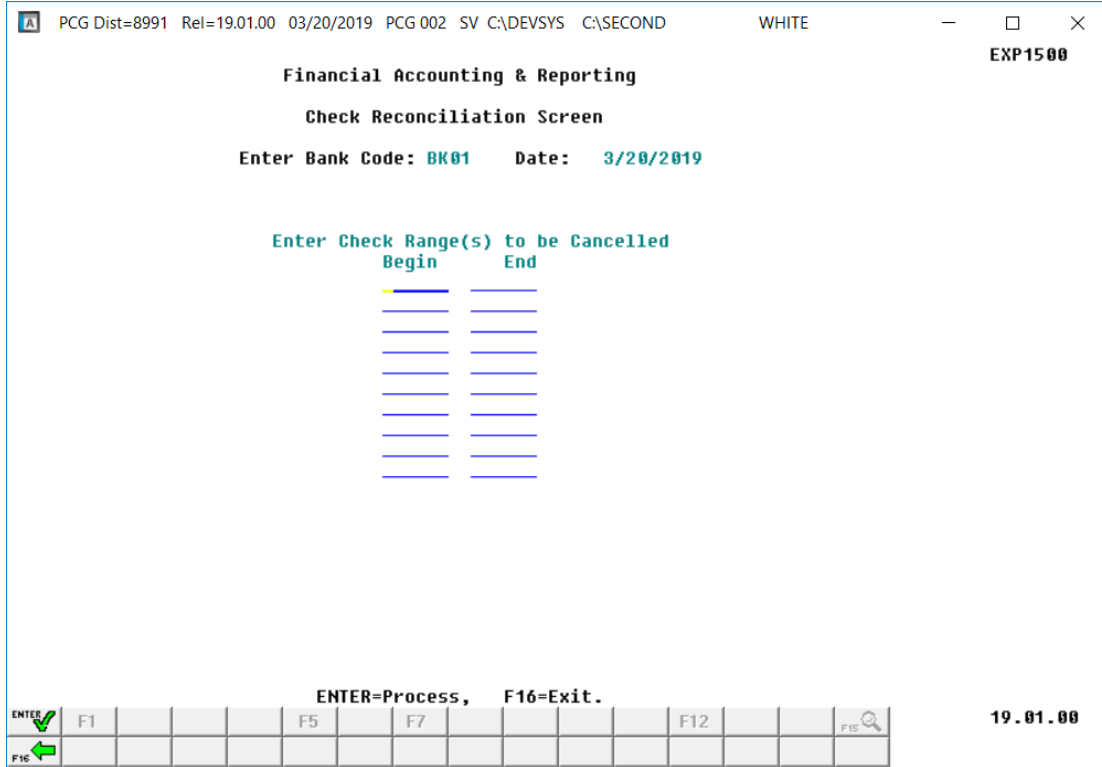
PCG Dist=8991 Rel=19.01.00 03/20/2019 PCG 002 SV C:\DEVSYS C:\SECOND WHITE

EXP1500

Financial Accounting & Reporting

Check Reconciliation Screen

Enter Bank Code: BK01 Date: 3/20/2019

Enter Check Range(s) to be Cancelled
Begin End

ENTER=Process, F16=Exit.

ENTER F1 F5 F7 F12 F15

F16

19.01.00